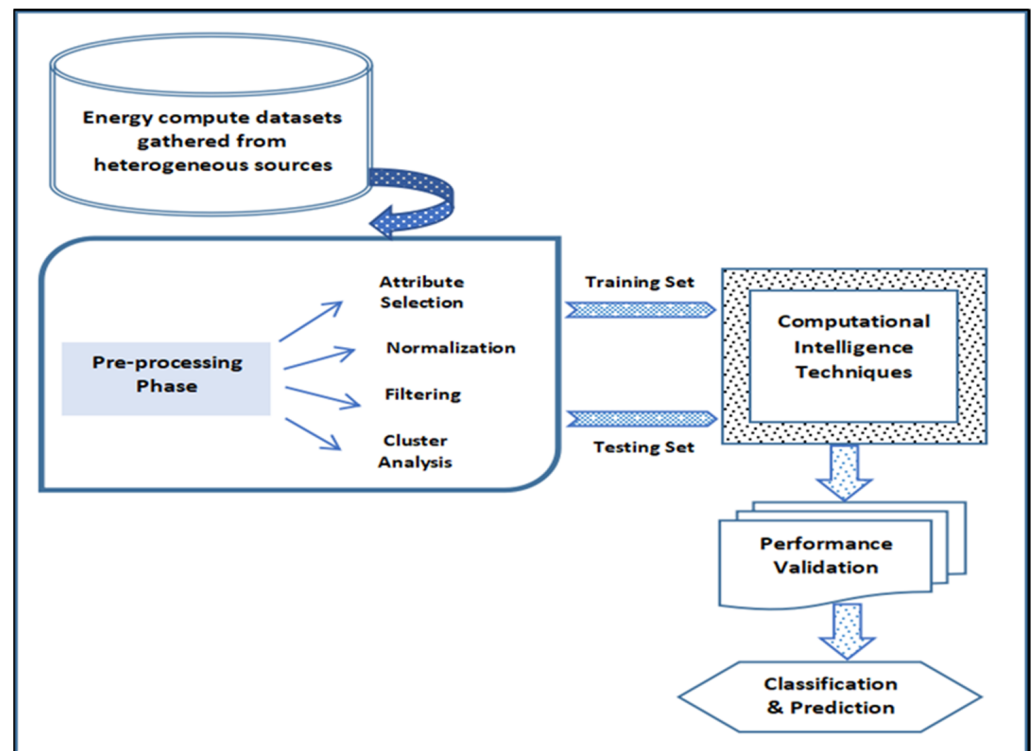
Energy compute datasets gathered from heterogeneous sources

Pre-processing Phase

Attribute Selection

Normalization

Filtering

Cluster Analysis

Training Set

Testing Set

Computational Intelligence Techniques

Performance Validation

Classification & Prediction